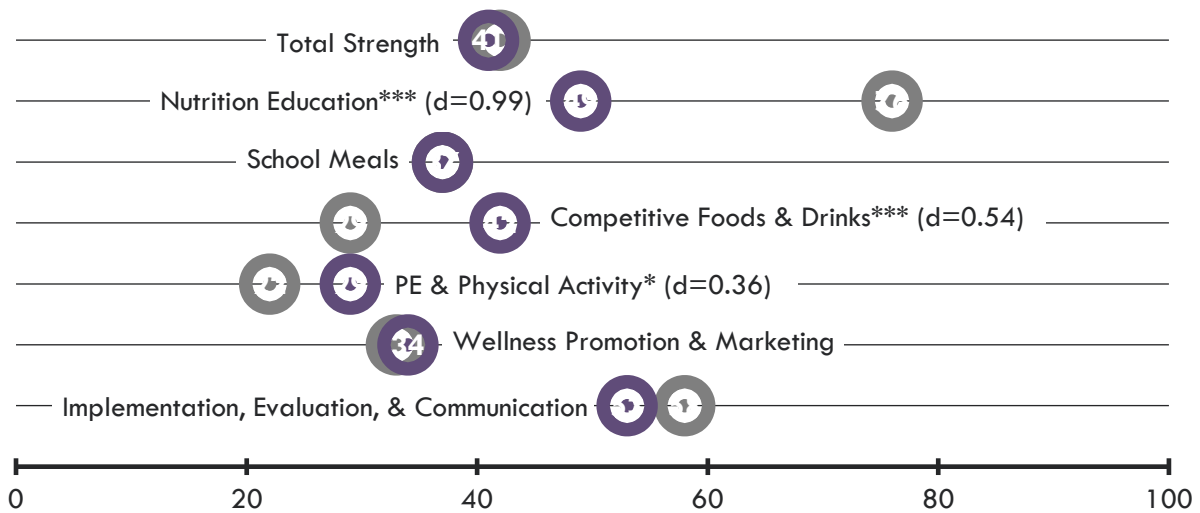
Total Strength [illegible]

Nutrition Education*** (d=0.99)

School Meals

Competitive Foods & Drinks*** (d=0.54)

PE & Physical Activity* (d=0.36)

Wellness Promotion & Marketing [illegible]

Implementation, Evaluation, & Communication

0 20 40 60 80 100